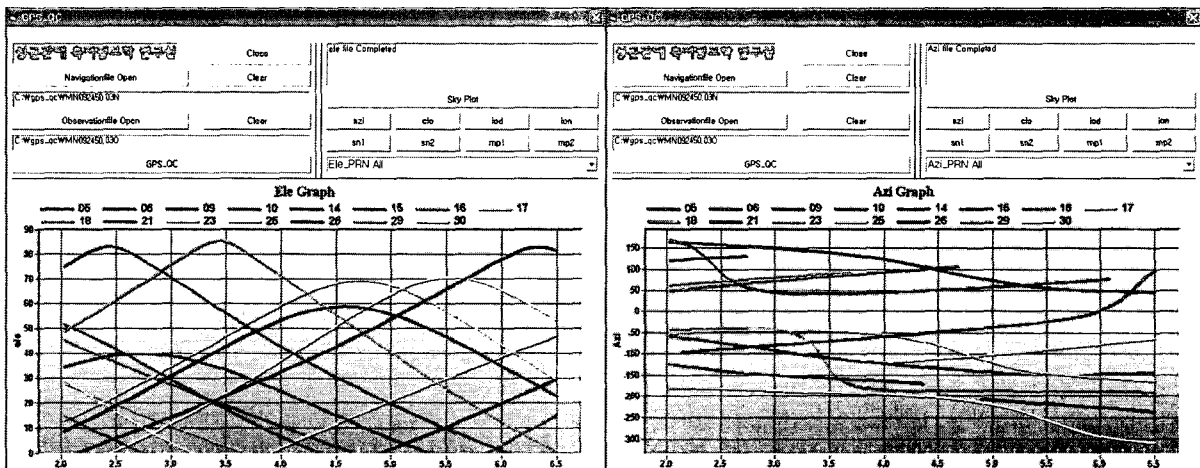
GPS_QC

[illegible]

Close

Navigationfile Open

Clear

C:\gps_qc\WMN092450.03N

Observationfile Open

Clear

C:\gps_qc\WMN092450.03O

GPS_QC

ele file Completed

Sky Plot

azi

clo

iod

ion

sn1

sn2

mp1

mp2

Ele_PRN All

Ele Graph

05 06 09 10 14 15 16 17
18 21 23 25 26 29 30

90
80
70
60
50
40
30
20
10
0

ele

2.0 2.5 3.0 3.5 4.0 4.5 5.0 5.5 6.0 6.5

GPS_QC

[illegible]

Close

Navigationfile Open

Clear

C:\gps_qc\WMN092450.03N

Observationfile Open

Clear

C:\gps_qc\WMN092450.03O

GPS_QC

Azi file Completed

Sky Plot

azi

clo

iod

ion

sn1

sn2

mp1

mp2

Azi_PRN All

Azi Graph

05 06 09 10 14 15 16 17
18 21 23 25 26 29 30

150
100
50
0
-50
-100
-150
-200
-250
-300

Azi

2.0 2.5 3.0 3.5 4.0 4.5 5.0 5.5 6.0 6.5